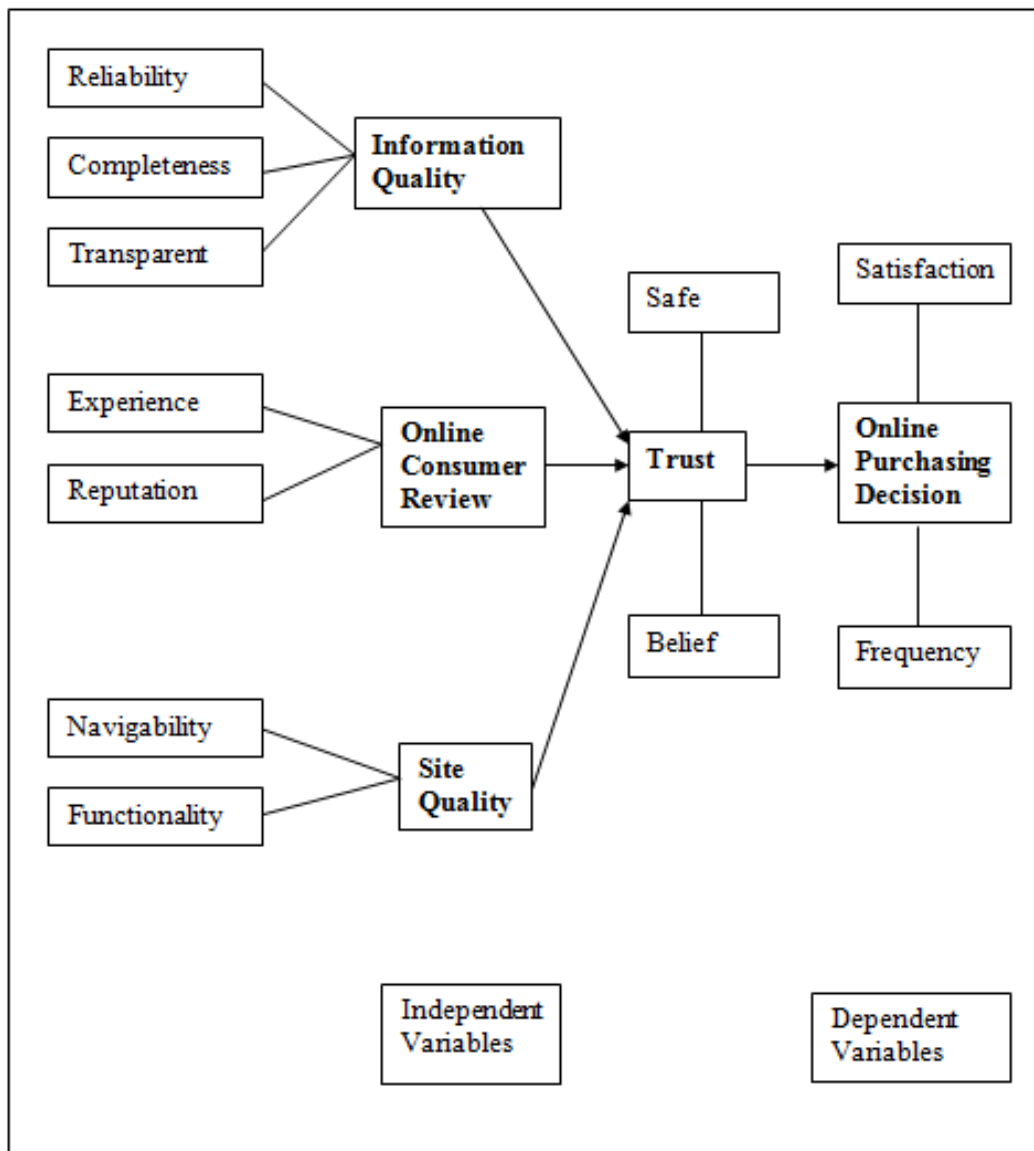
Reliability

Completeness

Transparent

Information Quality

Safe

Satisfaction

Experience

Reputation

Online Consumer Review

Trust

Online Purchasing Decision

Belief

Frequency

Navigability

Functionality

Site Quality

Independent Variables

Dependent Variables